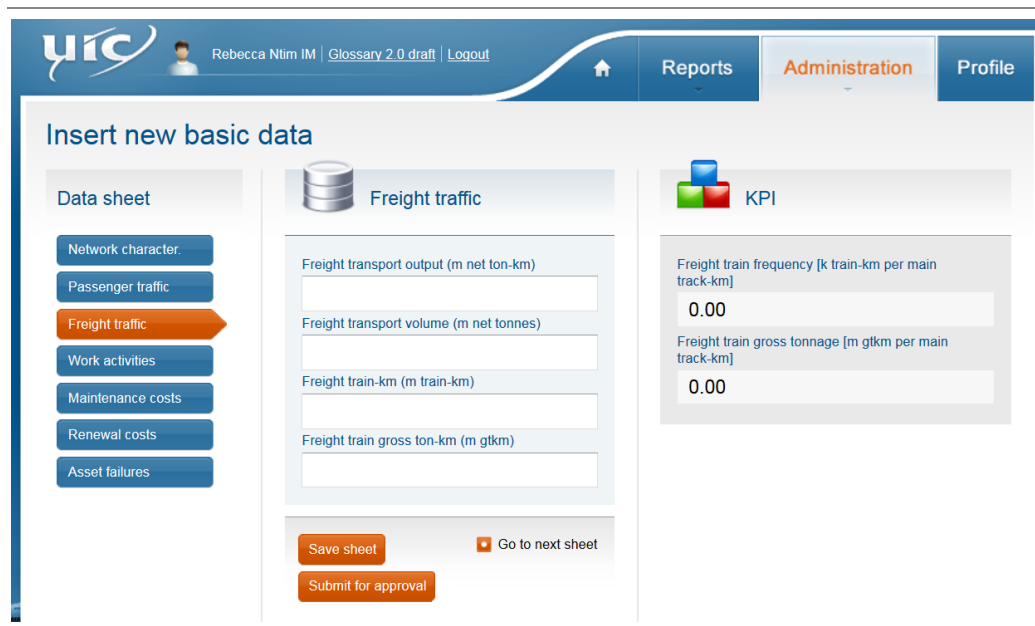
uic

Rebecca Ntim IM | Glossary 2.0 draft | Logout

Reports Administration Profile

Insert new basic data

Data sheet

Network character.
Passenger traffic
Freight traffic
Work activities
Maintenance costs
Renewal costs
Asset failures

Freight traffic

Freight transport output (m net ton-km)

Freight transport volume (m net tonnes)

Freight train-km (m train-km)

Freight train gross ton-km (m gtkm)

Save sheet

Go to next sheet

Submit for approval

KPI

Freight train frequency [k train-km per main track-km]

0.00

Freight train gross tonnage [m gtkm per main track-km]

0.00